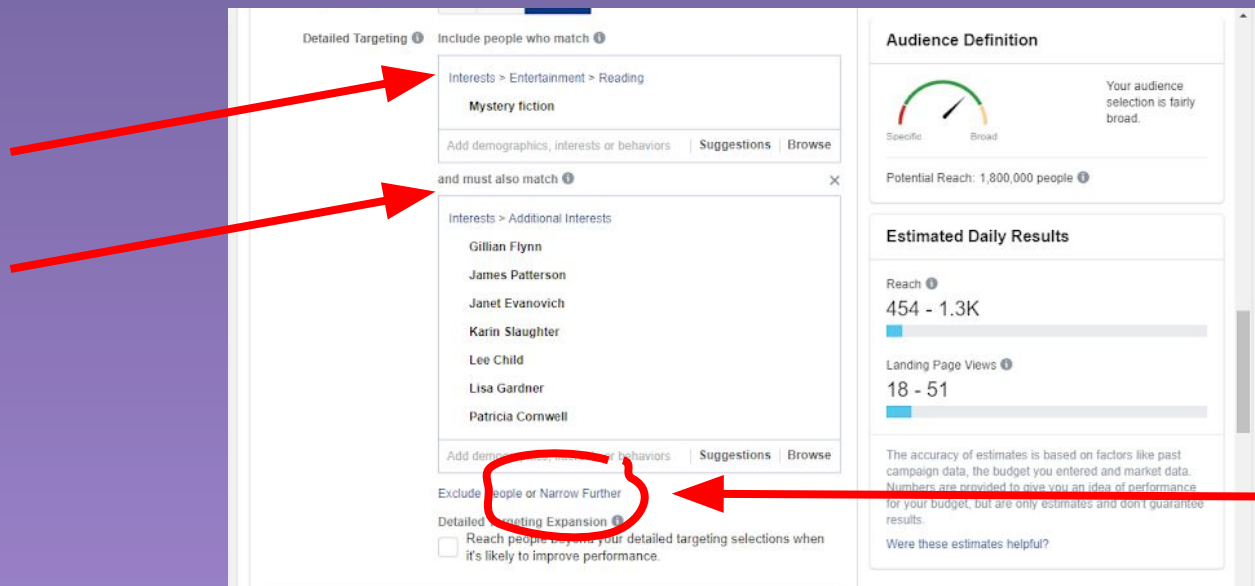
Detailed Targeting Include people who match

Interests > Entertainment > Reading

Mystery fiction

Add demographics, interests or behaviors | Suggestions | Browse

and must also match

Interests > Additional Interests

Gillian Flynn

James Patterson

Janet Evanovich

Karin Slaughter

Lee Child

Lisa Gardner

Patricia Cornwell

Add demo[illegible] or behaviors | Suggestions | Browse

Exclude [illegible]eople or Narrow Further

Detailed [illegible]argeting Expansion

Reach people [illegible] your detailed targeting selections when it's likely to improve performance.

Audience Definition

Specific Broad

Your audience selection is fairly broad.

Potential Reach: 1,800,000 people

Estimated Daily Results

Reach

454 - 1.3K

Landing Page Views

18 - 51

The accuracy of estimates is based on factors like past campaign data, the budget you entered and market data. Numbers are provided to give you an idea of performance for your budget, but are only estimates and don't guarantee results.

Were these estimates helpful?